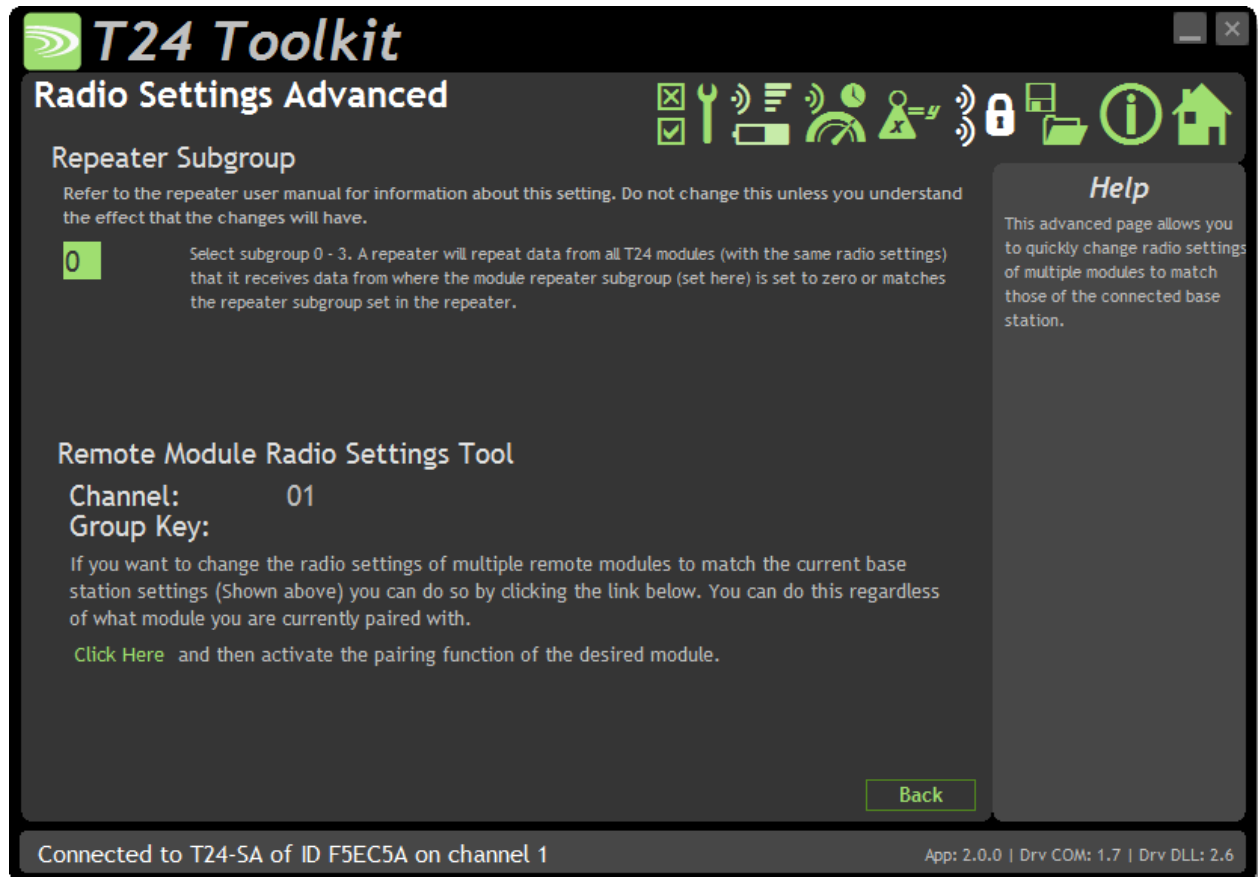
T24 Toolkit

Radio Settings Advanced

Repeater Subgroup

Refer to the repeater user manual for information about this setting. Do not change this unless you understand the effect that the changes will have.

0

Select subgroup 0 - 3. A repeater will repeat data from all T24 modules (with the same radio settings) that it receives data from where the module repeater subgroup (set here) is set to zero or matches the repeater subgroup set in the repeater.

Remote Module Radio Settings Tool

Channel: 01
Group Key:

If you want to change the radio settings of multiple remote modules to match the current base station settings (Shown above) you can do so by clicking the link below. You can do this regardless of what module you are currently paired with.

Click Here and then activate the pairing function of the desired module.

Back

Help

This advanced page allows you to quickly change radio settings of multiple modules to match those of the connected base station.

Connected to T24-SA of ID F5EC5A on channel 1

App: 2.0.0 | Drv COM: 1.7 | Drv DLL: 2.6